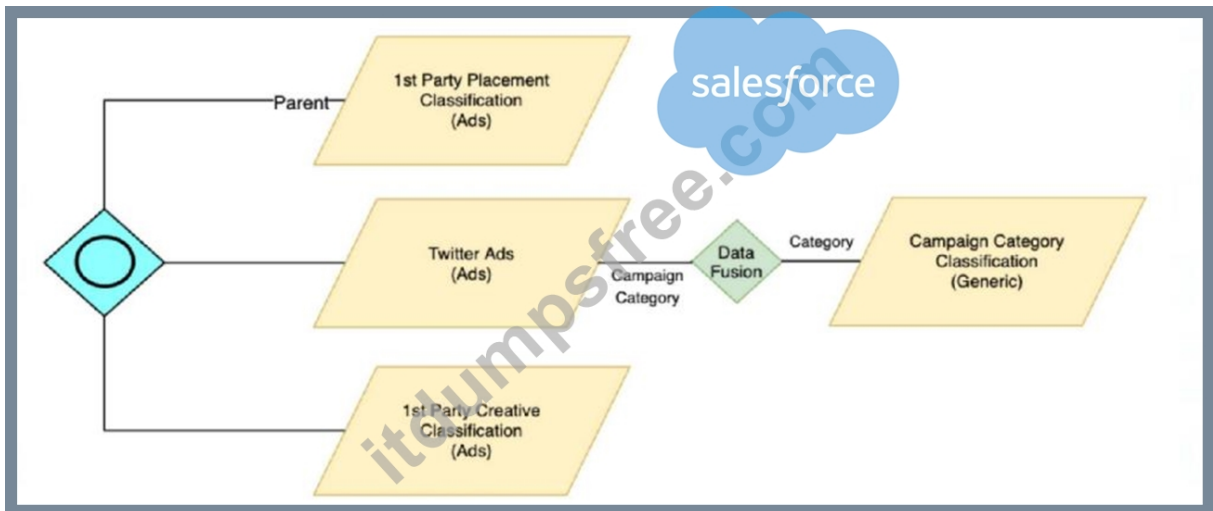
salesforce

Parent

1st Party Placement Classification (Ads)

Twitter Ads (Ads)

Campaign Category

Data Fusion

Category

Campaign Category Classification (Generic)

1st Party Creative Classification (Ads)

itdumpsfree.com